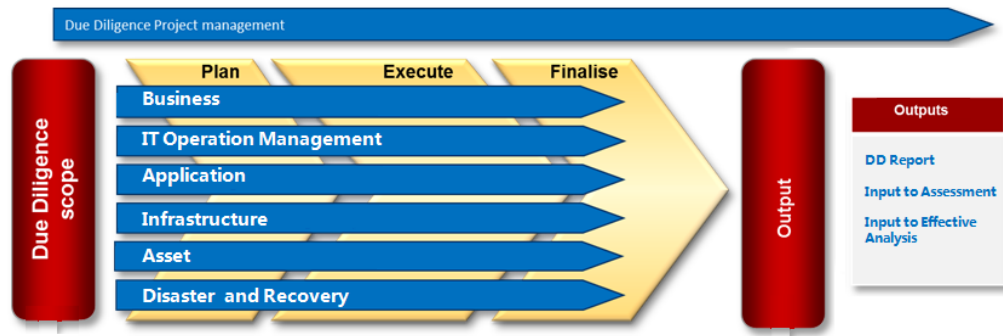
Due Diligence Project management

Due Diligence scope

Plan

Execute

Finalise

Business

IT Operation Management

Application

Infrastructure

Asset

Disaster  and Recovery

Output

Outputs

DD Report

Input to Assessment

Input to Effective Analysis